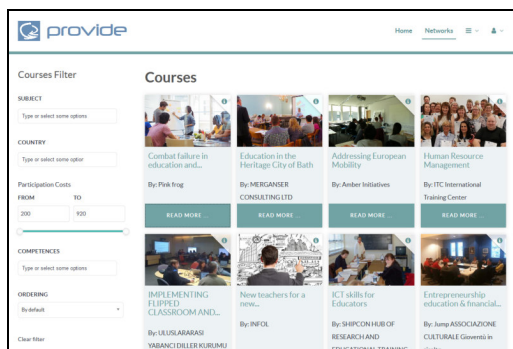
provide

Home Networks

Courses Filter

SUBJECT

Type or select some options

COUNTRY

Type or select some option

Participation Costs

FROM TO

200 920

COMPETENCES

Type or select some options

ORDERING

By default

Clear filter

Courses

Combat failure in education and...

By: Pink frog

READ MORE

Education in the Heritage City of Bath

By: MERGANSER CONSULTING LTD

READ MORE

Addressing European Mobility

By: Amber Initiatives

READ MORE

Human Resource Management

By: ITC International Training Center

READ MORE

IMPLEMENTING FLIPPED CLASSROOM AND...

By: ULUSLARARASI YABANCI DILLER KURUMU

New teachers for a new...

By: INFOL

ICT skills for Educators

By: SHIPCON HUB OF RESEARCH AND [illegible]

Entrepreneurship education & financial...

By: Jump ASSOCIAZIONE CULTURALE Gioventù in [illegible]